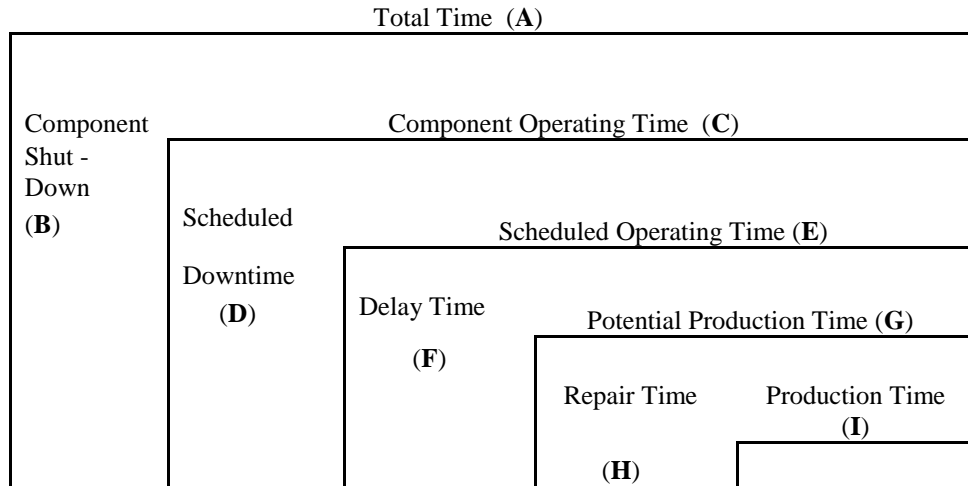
Total Time (**A**)

Component Shut - Down (**B**)

Component Operating Time (**C**)

Scheduled Downtime (**D**)

Scheduled Operating Time (**E**)

Delay Time (**F**)

Potential Production Time (**G**)

Repair Time (**H**)

Production Time (**I**)